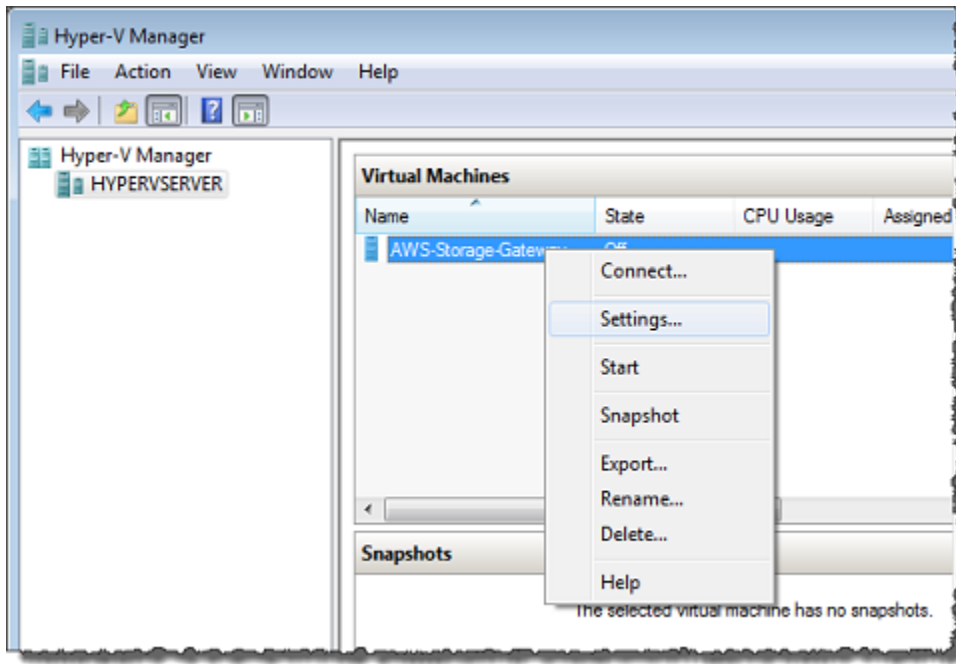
Hyper-V Manager

File Action View Window Help

Hyper-V Manager
HYPERVSERVER

Virtual Machines

| Name | State | CPU Usage | Assigned |
|---|---|---|---|
| AWS-Storage-Gatew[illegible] | Off | | |

Connect...
Settings...
Start
Snapshot
Export...
Rename...
Delete...
Help

Snapshots

The selected virtual machine has no snapshots.